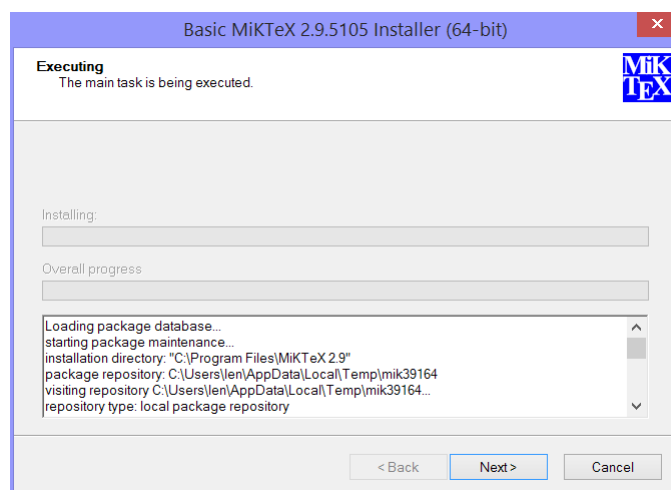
Basic MiKTeX 2.9.5105 Installer (64-bit)

Executing
The main task is being executed.

MiK
TEX

Installing:

Overall progress

Loading package database...
starting package maintenance...
installation directory: "C:\Program Files\MiKTeX 2.9"
package repository: C:\Users\len\AppData\Local\Temp\mik39164
visiting repository C:\Users\len\AppData\Local\Temp\mik39164...
repository type: local package repository

< Back
Next >
Cancel